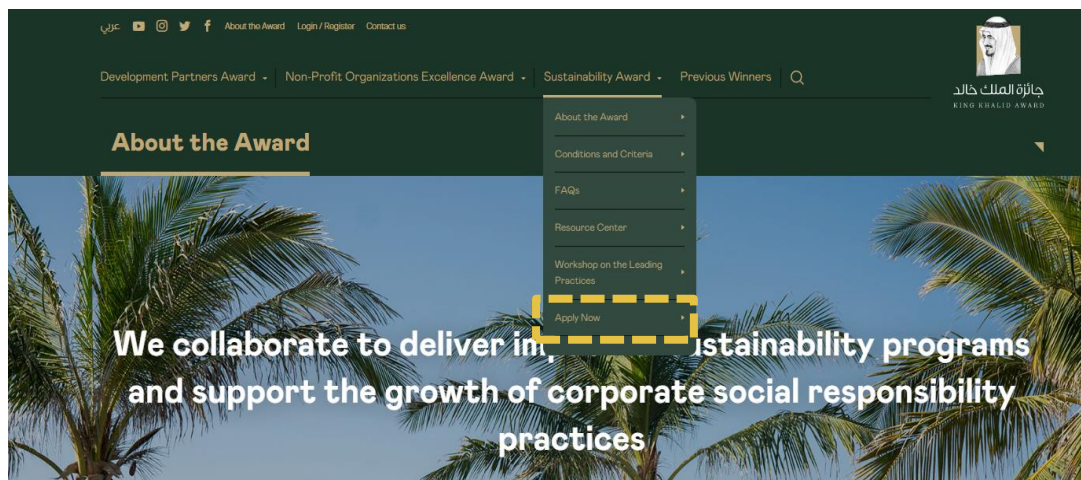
عربي About the Award Login / Register Contact us

Development Partners Award Non-Profit Organizations Excellence Award Sustainability Award Previous Winners

جائزة الملك خالد
KING KHALID AWARD

About the Award

About the Award
Conditions and Criteria
FAQs
Resource Center
Workshop on the Leading Practices
Apply Now

We collaborate to deliver im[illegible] sustainability programs and support the growth of corporate social responsibility practices